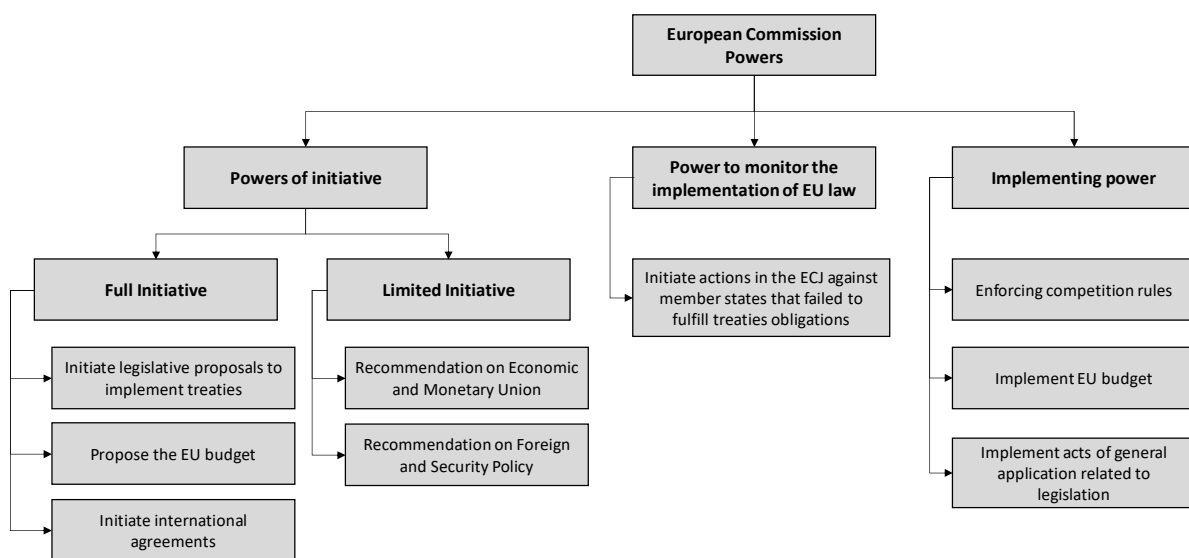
European Commission Powers

Powers of initiative

Full Initiative

Initiate legislative proposals to implement treaties

Propose the EU budget

Initiate international agreements

Limited Initiative

Recommendation on Economic and Monetary Union

Recommendation on Foreign and Security Policy

Power to monitor the implementation of EU law

Initiate actions in the ECJ against member states that failed to fulfill treaties obligations

Implementing power

Enforcing competition rules

Implement EU budget

Implement acts of general application related to legislation